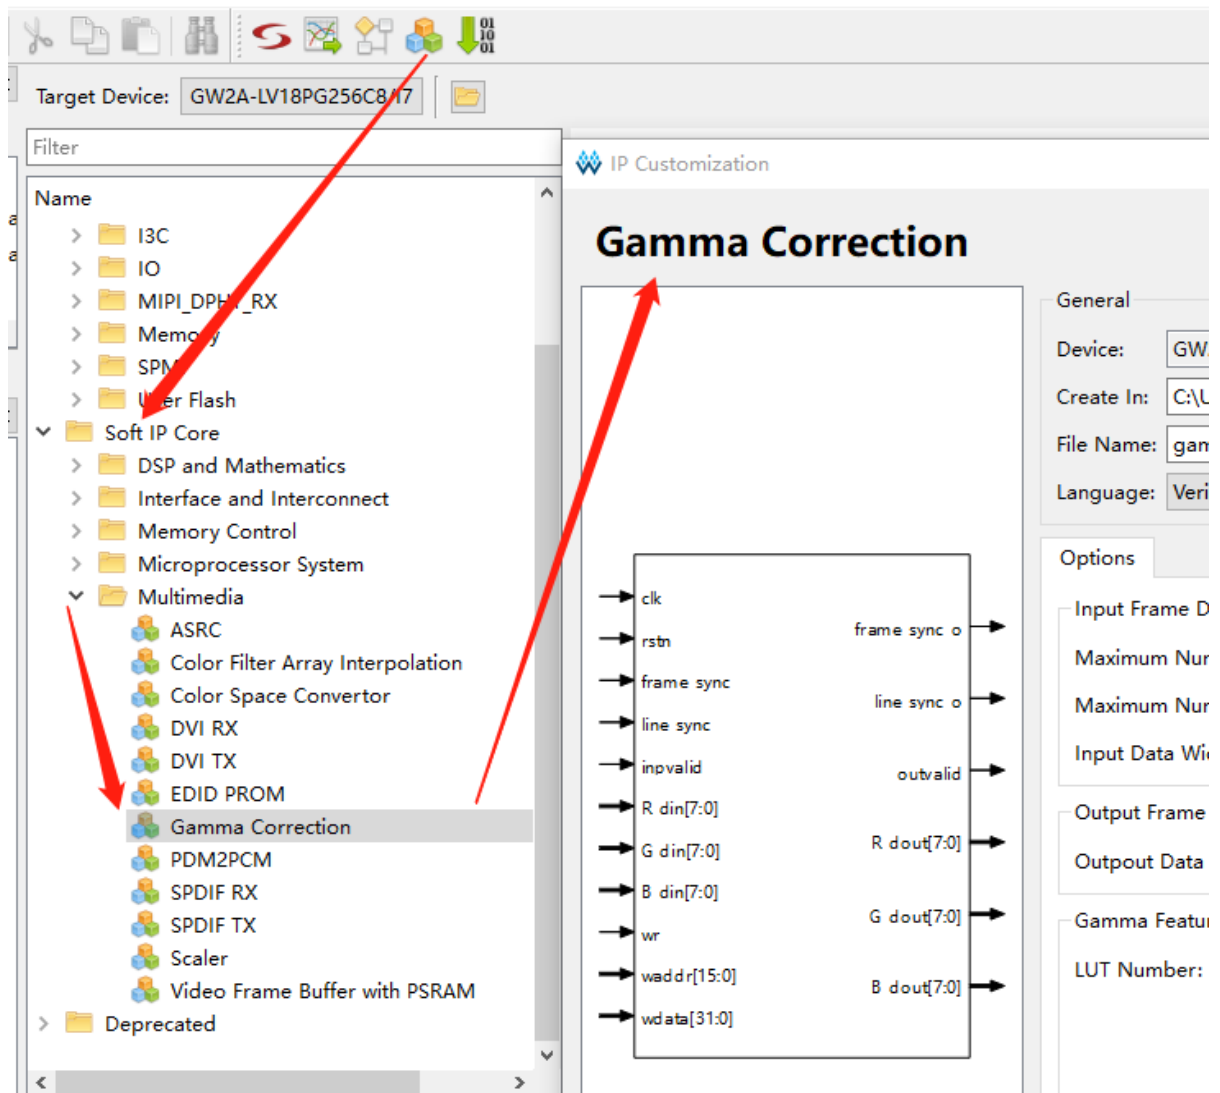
Target Device: GW2A-LV18PG256C8/I7

Filter

Name
I3C
IO
MIPI_DPHY_RX
Memory
SPMI
User Flash
Soft IP Core
DSP and Mathematics
Interface and Interconnect
Memory Control
Microprocessor System
Multimedia
ASRC
Color Filter Array Interpolation
Color Space Convertor
DVI RX
DVI TX
EDID PROM
Gamma Correction
PDM2PCM
SPDIF RX
SPDIF TX
Scaler
Video Frame Buffer with PSRAM
Deprecated

IP Customization

Gamma Correction

clk
rstn
frame sync
line sync
inpvalid
R din[7:0]
G din[7:0]
B din[7:0]
wr
waddr[15:0]
wdata[31:0]
frame sync o
line sync o
outvalid
R dout[7:0]
G dout[7:0]
B dout[7:0]

General
Device: GW
Create In: C:\U
File Name: gam
Language: Veri

Options
Input Frame D
Maximum Nur
Maximum Nur
Input Data Wi
Output Frame
Outpout Data
Gamma Featu
LUT Number: